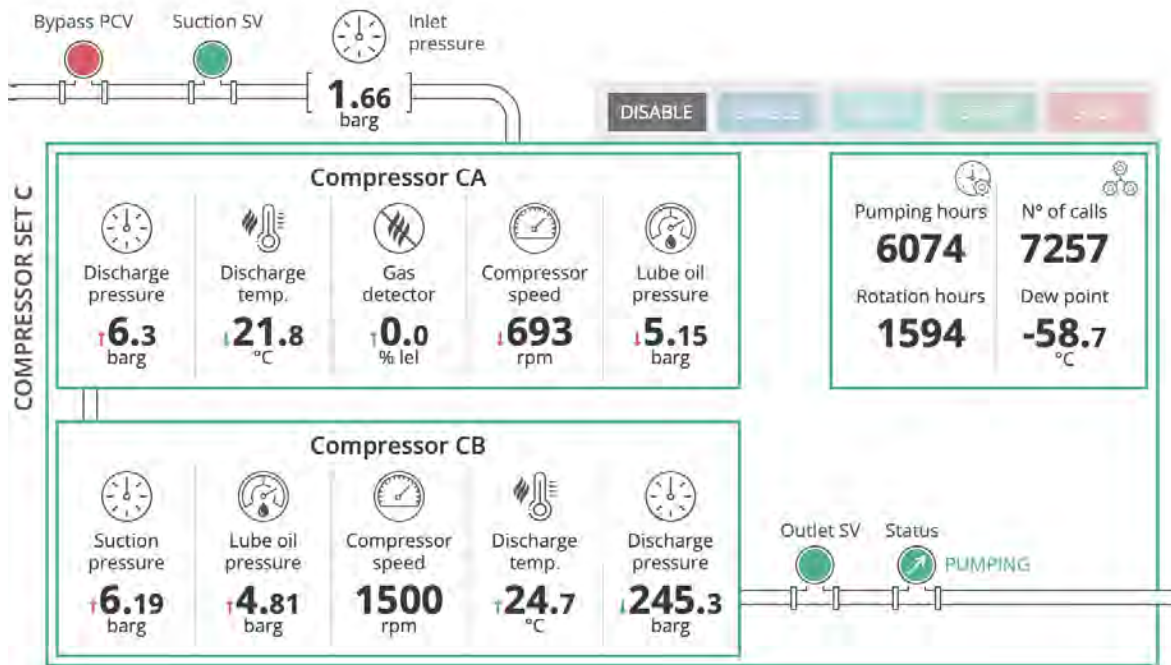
Bypass PCV Suction SV Inlet pressure

1.66 barg

DISABLE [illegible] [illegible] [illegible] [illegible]

COMPRESSOR SET C

Compressor CA

| Discharge pressure | Discharge temp. | Gas detector | Compressor speed | Lube oil pressure |
|---|---|---|---|---|
| ↑6.3 barg | ↓21.8 °C | ↑0.0 % lel | ↓693 rpm | ↓5.15 barg |

Pumping hours
6074

N° of calls
7257

Rotation hours
1594

Dew point
-58.7 °C

Compressor CB

| Suction pressure | Lube oil pressure | Compressor speed | Discharge temp. | Discharge pressure |
|---|---|---|---|---|
| ↑6.19 barg | ↑4.81 barg | 1500 rpm | ↑24.7 °C | ↓245.3 barg |

Outlet SV Status PUMPING